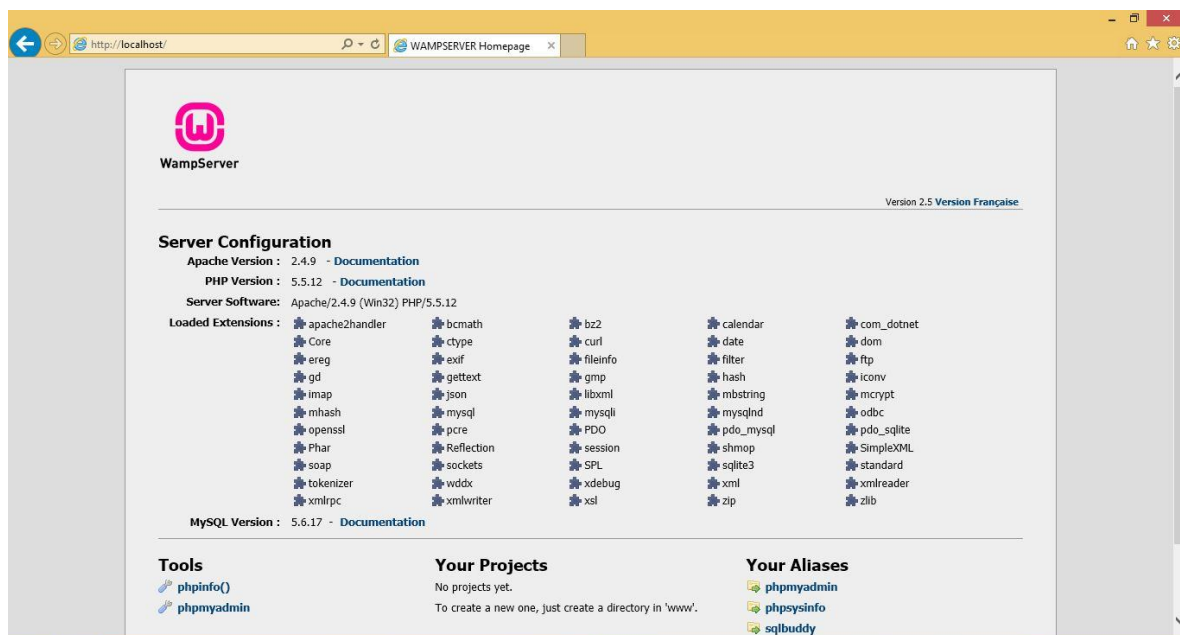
http://localhost/

WAMPSERVER Homepage

WampServer

Version 2.5 Version Française

Server Configuration

Apache Version : 2.4.9 - Documentation

PHP Version : 5.5.12 - Documentation

Server Software: Apache/2.4.9 (Win32) PHP/5.5.12

Loaded Extensions :

| | | | | |
|---|---|---|---|---|
| apache2handler | bcmath | bz2 | calendar | com_dotnet |
| Core | ctype | curl | date | dom |
| ereg | exif | fileinfo | filter | ftp |
| gd | gettext | gmp | hash | iconv |
| imap | json | libxml | mbstring | mcrypt |
| mhash | mysql | mysqli | mysqlnd | odbc |
| openssl | pcre | PDO | pdo_mysql | pdo_sqlite |
| Phar | Reflection | session | shmop | SimpleXML |
| soap | sockets | SPL | sqlite3 | standard |
| tokenizer | wddx | xdebug | xml | xmlreader |
| xmlrpc | xmlwriter | xsl | zip | zlib |

MySQL Version : 5.6.17 - Documentation

Tools

phpinfo()

phpmyadmin

Your Projects

No projects yet.

To create a new one, just create a directory in 'www'.

Your Aliases

phpmyadmin

phpsysinfo

sqlbuddy